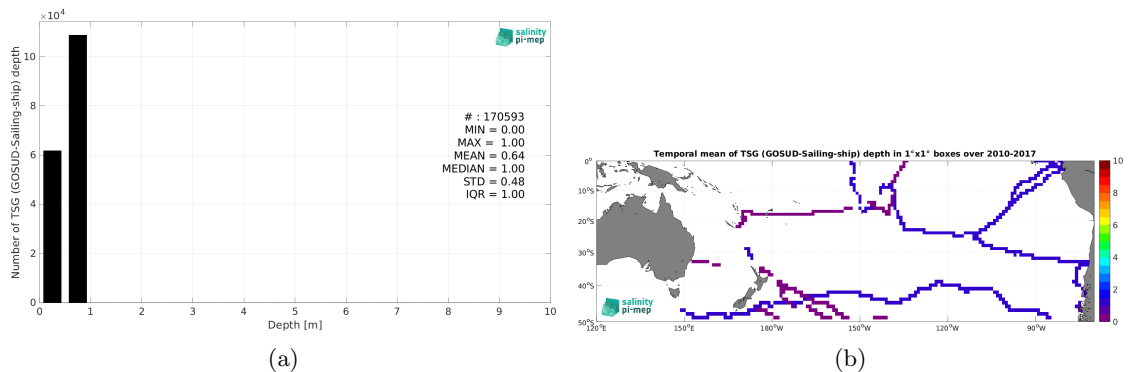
$\times10^4$

salinity pi-mep

Number of TSG (GOSUD-Sailing-ship) depth

12
10
8
6
4
2
0

# : 170593
MIN = 0.00
MAX = 1.00
MEAN = 0.64
MEDIAN = 1.00
STD = 0.48
IQR = 1.00

0 1 2 3 4 5 6 7 8 9 10
Depth [m]

(a)

Temporal mean of TSG (GOSUD-Sailing-ship) depth in 1°x1° boxes over 2010-2017

0°
10°S
20°S
30°S
40°S
50°S

120°E 150°E 180°W 150°W 120°W 90°W

10
8
6
4
2
0

salinity pi-mep

(b)